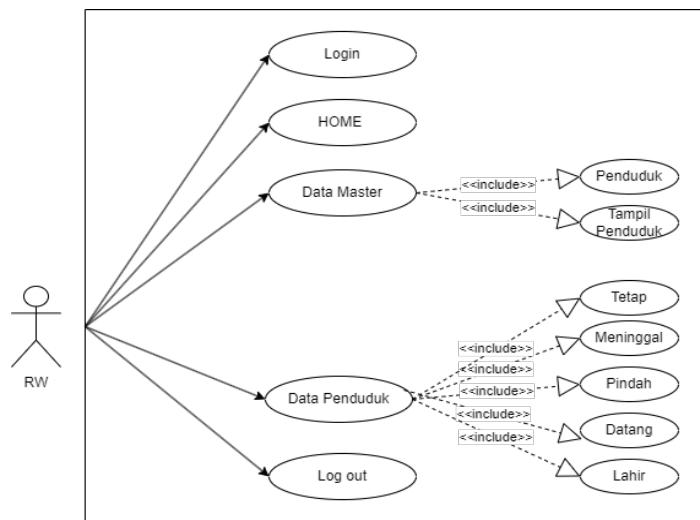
Login

HOME

Data Master

<<include>>

<<include>>

Penduduk

Tampil Penduduk

RW

Tetap

Meninggal

Pindah

Datang

Lahir

<<include>>

<<include>>

<<include>>

<<include>>

<<include>>

Data Penduduk

Log out